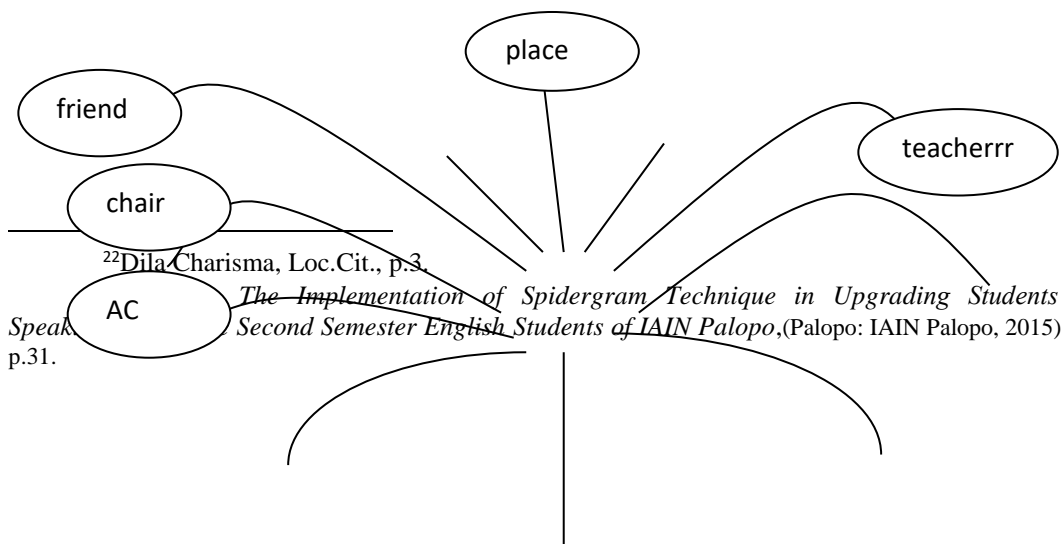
place

friend

teacherrr

chair

$^{22}$Dila Charisma, Loc.Cit., p.3.

AC

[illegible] *The Implementation of Spidergram Technique in Upgrading Students Speak*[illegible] *Second Semester English Students of IAIN Palopo*,(Palopo: IAIN Palopo, 2015) p.31.